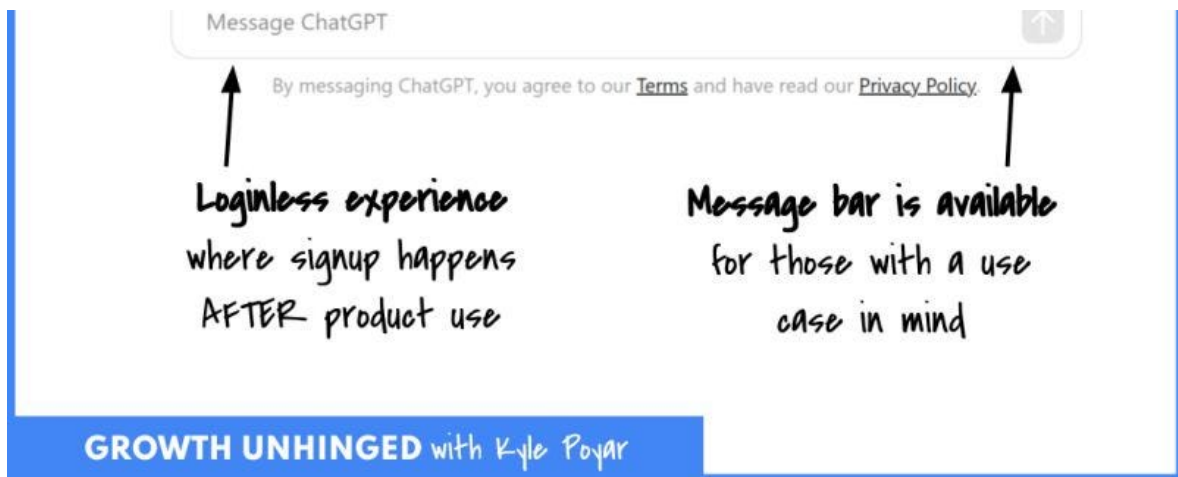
Message ChatGPT

By messaging ChatGPT, you agree to our Terms and have read our Privacy Policy.

Loginless experience where signup happens AFTER product use

Message bar is available for those with a use case in mind

GROWTH UNHINGED with Kyle Poyar